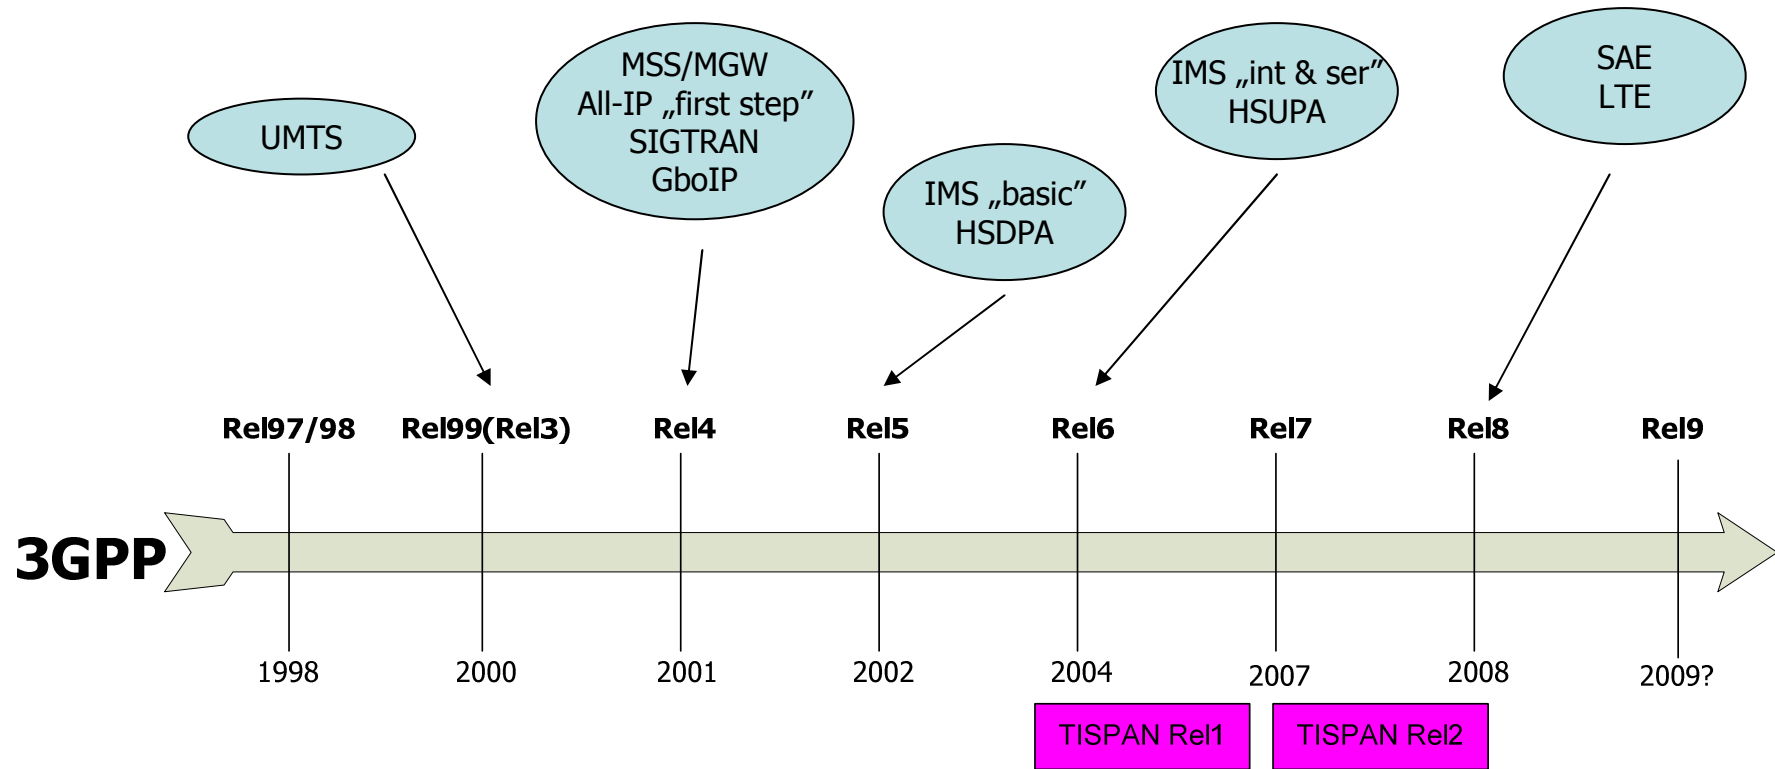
UMTS

MSS/MGW
All-IP „first step”
SIGTRAN
GboIP

IMS „basic”
HSDPA

IMS „int & ser”
HSUPA

SAE
LTE

3GPP

Rel97/98 Rel99(Rel3) Rel4 Rel5 Rel6 Rel7 Rel8 Rel9

1998 2000 2001 2002 2004 2007 2008 2009?

TISPAN Rel1 TISPAN Rel2